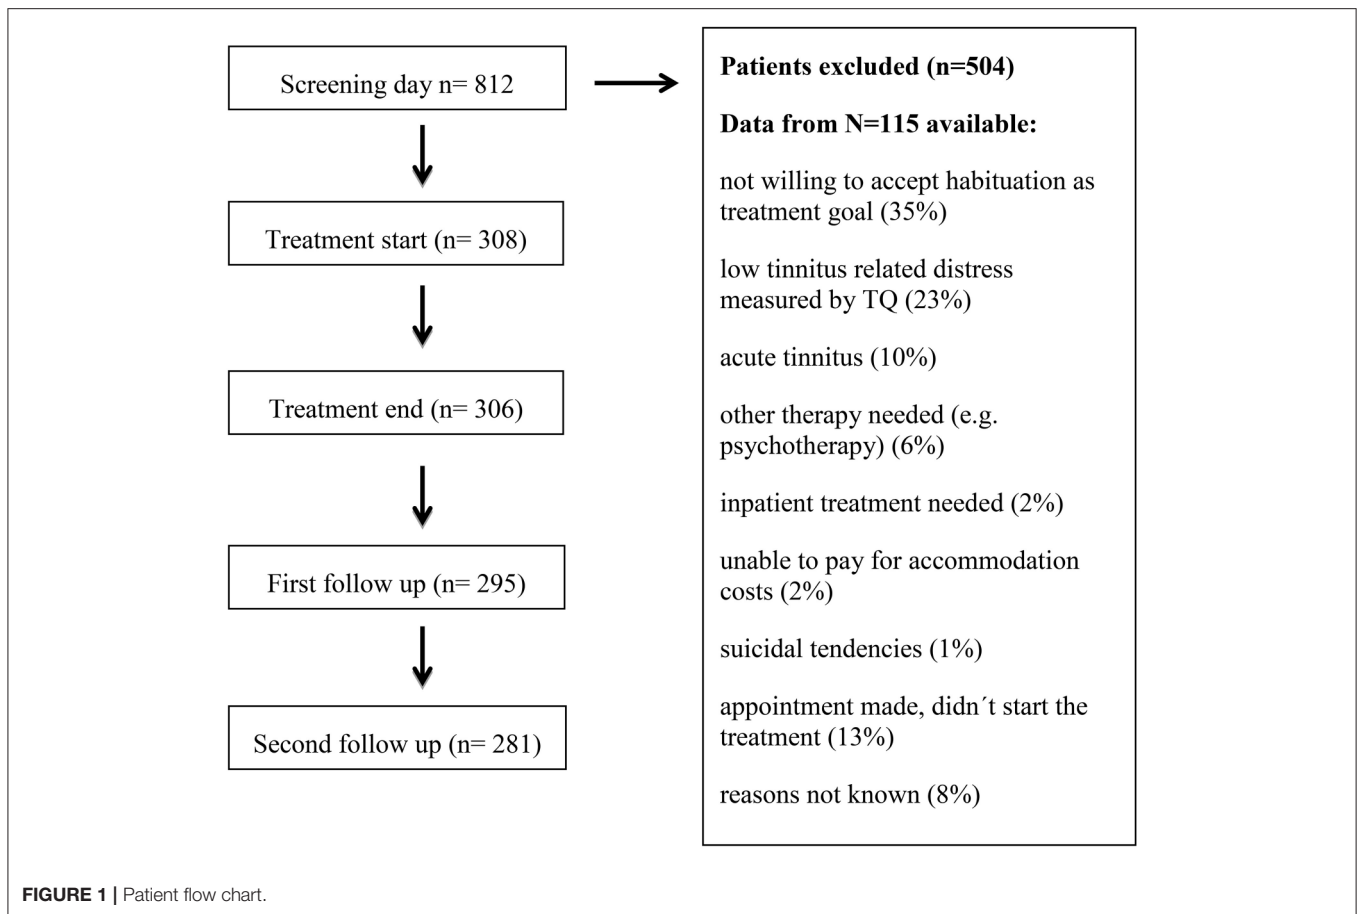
Screening day n= 812

Treatment start (n= 308)

Treatment end (n= 306)

First follow up (n= 295)

Second follow up (n= 281)

**Patients excluded (n=504)**

**Data from N=115 available:**

not willing to accept habituation as treatment goal (35%)

low tinnitus related distress measured by TQ (23%)

acute tinnitus (10%)

other therapy needed (e.g. psychotherapy) (6%)

inpatient treatment needed (2%)

unable to pay for accommodation costs (2%)

suicidal tendencies (1%)

appointment made, didn´t start the treatment (13%)

reasons not known (8%)

FIGURE 1 | Patient flow chart.